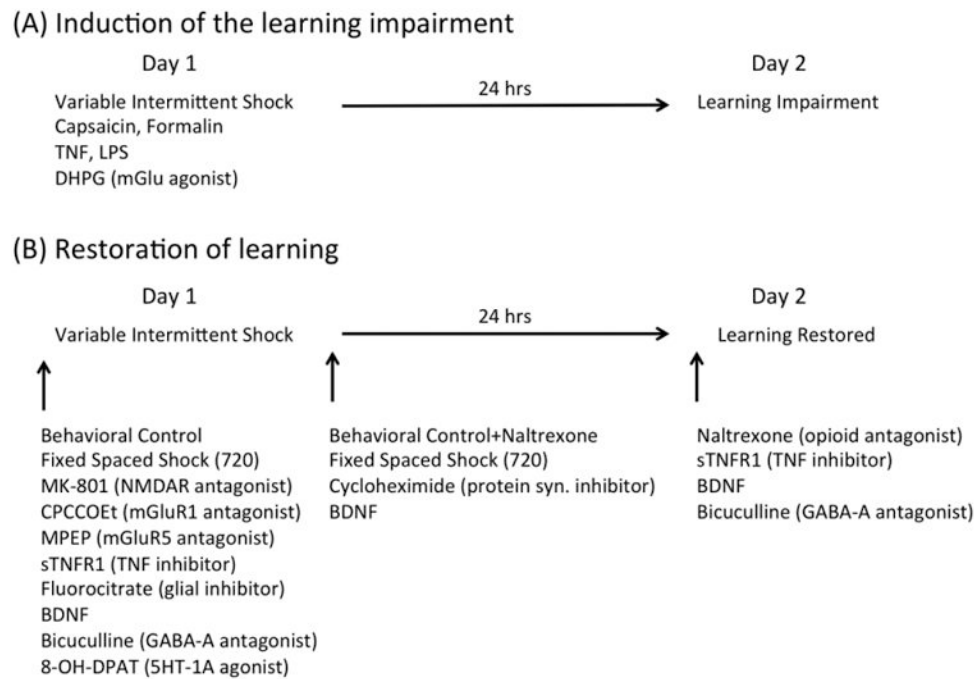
(A) Induction of the learning impairment

Day 1

Variable Intermittent Shock
Capsaicin, Formalin
TNF, LPS
DHPG (mGlu agonist)

24 hrs

Day 2

Learning Impairment

(B) Restoration of learning

Day 1

Variable Intermittent Shock

24 hrs

Day 2

Learning Restored

Behavioral Control
Fixed Spaced Shock (720)
MK-801 (NMDAR antagonist)
CPCCOEt (mGluR1 antagonist)
MPEP (mGluR5 antagonist)
sTNFR1 (TNF inhibitor)
Fluorocitrate (glial inhibitor)
BDNF
Bicuculline (GABA-A antagonist)
8-OH-DPAT (5HT-1A agonist)

Behavioral Control+Naltrexone
Fixed Spaced Shock (720)
Cycloheximide (protein syn. inhibitor)
BDNF

Naltrexone (opioid antagonist)
sTNFR1 (TNF inhibitor)
BDNF
Bicuculline (GABA-A antagonist)